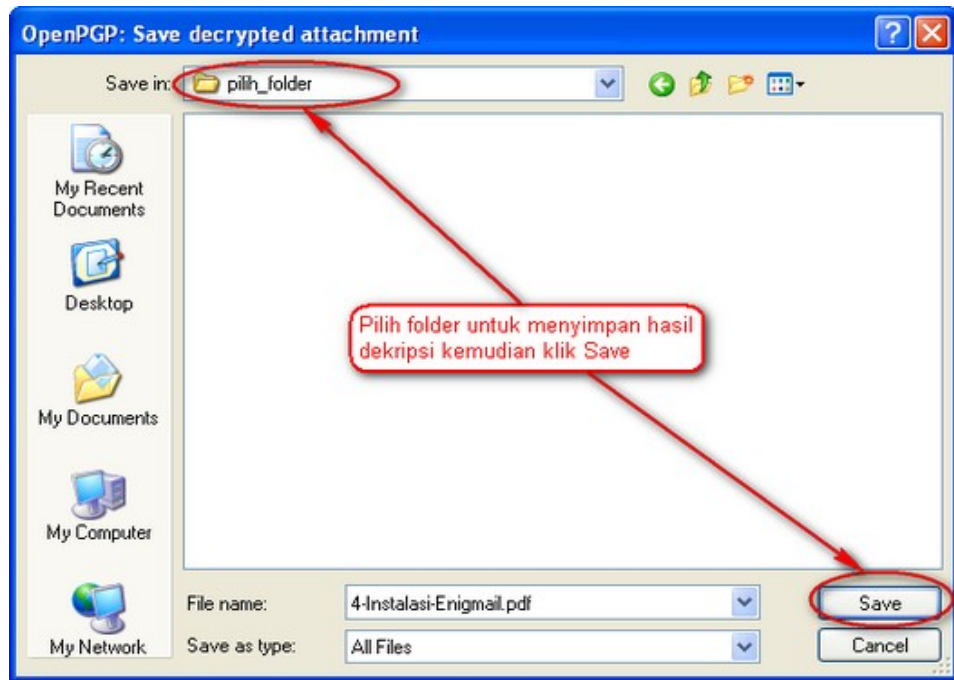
OpenPGP: Save decrypted attachment

Save in: pilih_folder

My Recent Documents

Desktop

My Documents

My Computer

My Network

Pilih folder untuk menyimpan hasil dekripsi kemudian klik Save

File name: 4-Instalasi-Enigmail.pdf

Save as type: All Files

Save

Cancel